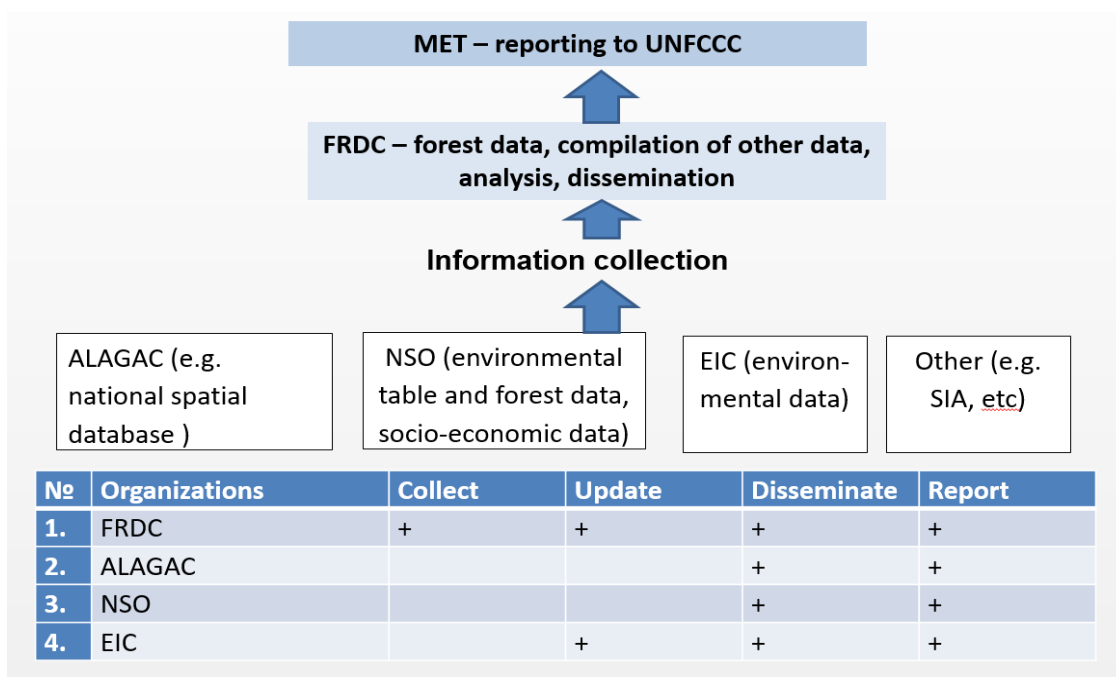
MET – reporting to UNFCCC

FRDC – forest data, compilation of other data, analysis, dissemination

Information collection

ALAGAC (e.g. national spatial database )

NSO (environmental table and forest data, socio-economic data)

EIC (environmental data)

Other (e.g. SIA, etc)

| № | Organizations | Collect | Update | Disseminate | Report |
|---|---|---|---|---|---|
| 1. | FRDC | + | + | + | + |
| 2. | ALAGAC | | | + | + |
| 3. | NSO | | | + | + |
| 4. | EIC | | + | + | + |